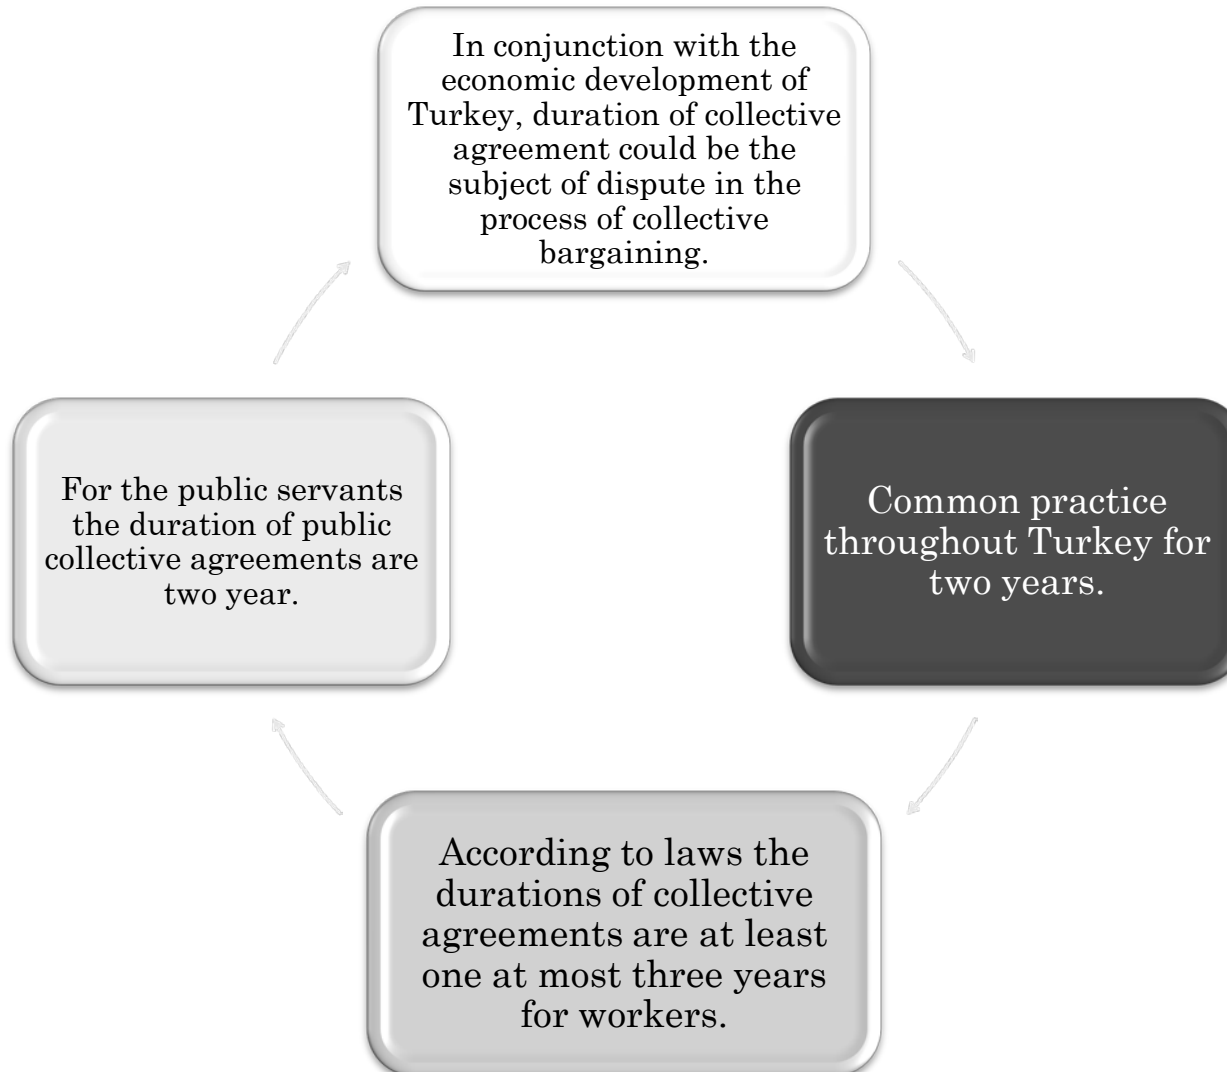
In conjunction with the economic development of Turkey, duration of collective agreement could be the subject of dispute in the process of collective bargaining.

Common practice throughout Turkey for two years.

According to laws the durations of collective agreements are at least one at most three years for workers.

For the public servants the duration of public collective agreements are two year.